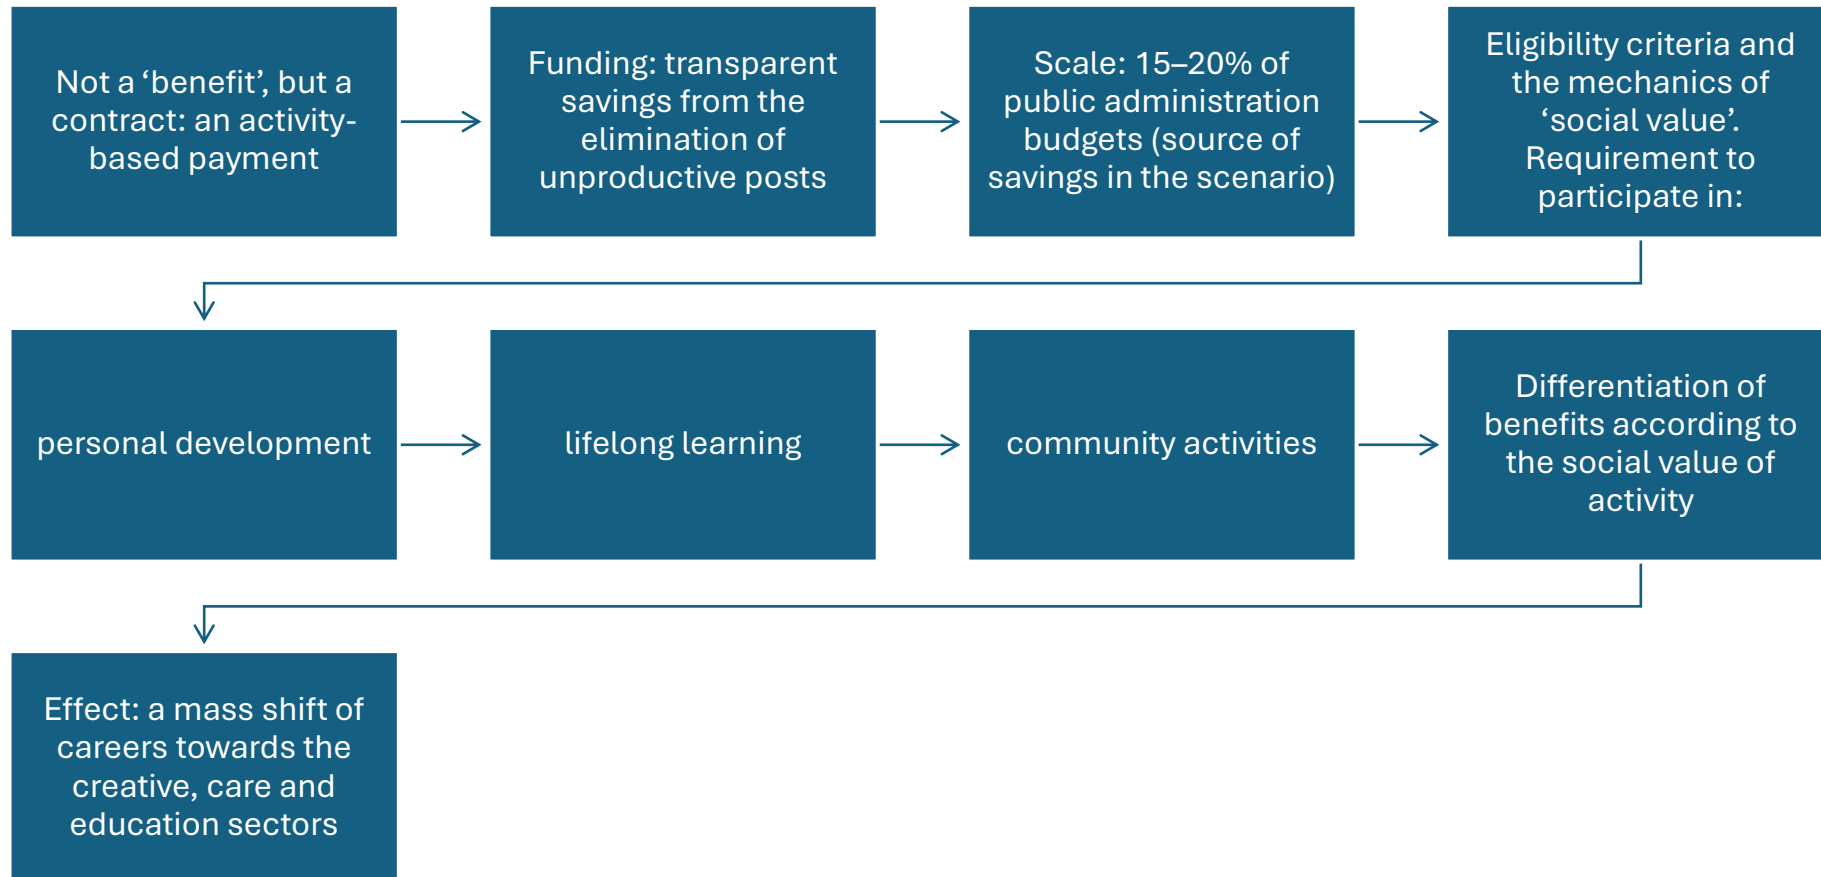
Not a ‘benefit’, but a contract: an activity-based payment

Funding: transparent savings from the elimination of unproductive posts

Scale: 15–20% of public administration budgets (source of savings in the scenario)

Eligibility criteria and the mechanics of ‘social value’. Requirement to participate in:

personal development

lifelong learning

community activities

Differentiation of benefits according to the social value of activity

Effect: a mass shift of careers towards the creative, care and education sectors